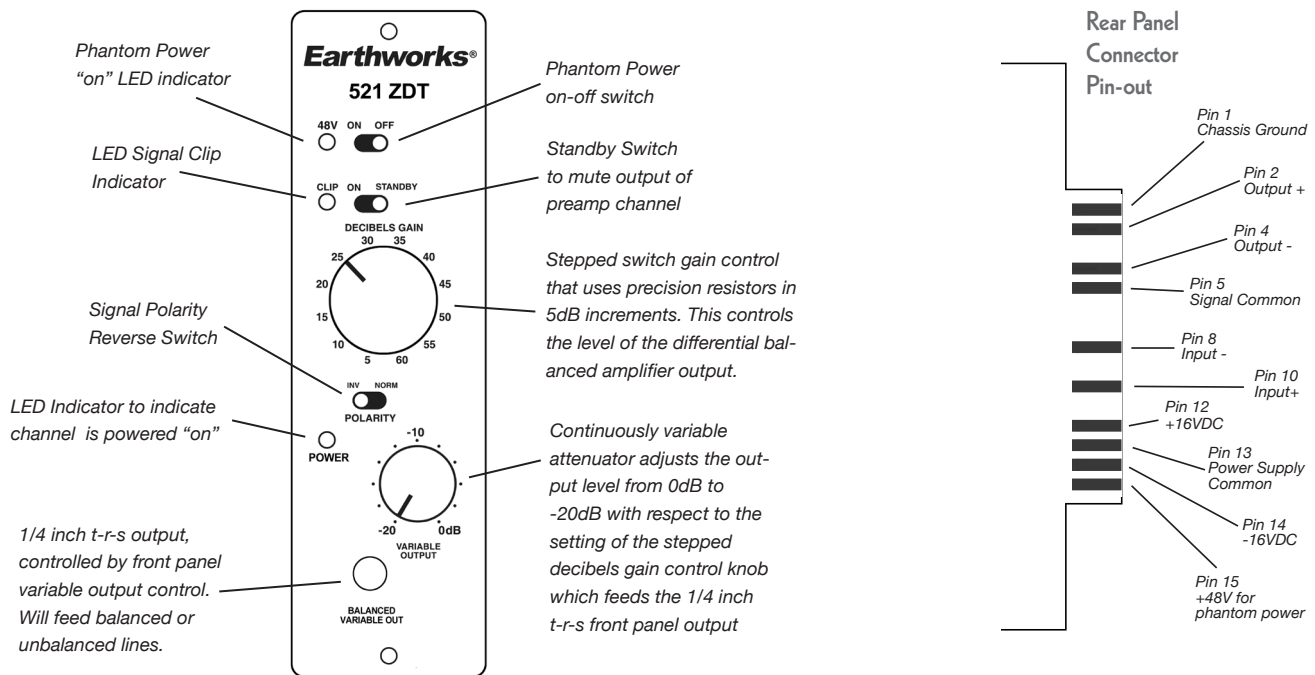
Phantom Power "on" LED indicator

Earthworks®

521 ZDT

Phantom Power on-off switch

48V ON OFF

LED Signal Clip Indicator

CLIP ON STANDBY

Standby Switch to mute output of preamp channel

DECIBELS GAIN

30 35 25 40 20 45 15 50 10 55 5 60

Stepped switch gain control that uses precision resistors in 5dB increments. This controls the level of the differential balanced amplifier output.

Signal Polarity Reverse Switch

INV NORM

POLARITY

LED Indicator to indicate channel is powered "on"

POWER

-10

-20 0dB

VARIABLE OUTPUT

Continuously variable attenuator adjusts the output level from 0dB to -20dB with respect to the setting of the stepped decibels gain control knob which feeds the 1/4 inch t-r-s front panel output

1/4 inch t-r-s output, controlled by front panel variable output control. Will feed balanced or unbalanced lines.

BALANCED VARIABLE OUT

Rear Panel Connector Pin-out

Pin 1 Chassis Ground

Pin 2 Output +

Pin 4 Output -

Pin 5 Signal Common

Pin 8 Input -

Pin 10 Input+

Pin 12 +16VDC

Pin 13 Power Supply Common

Pin 14 -16VDC

Pin 15 +48V for phantom power